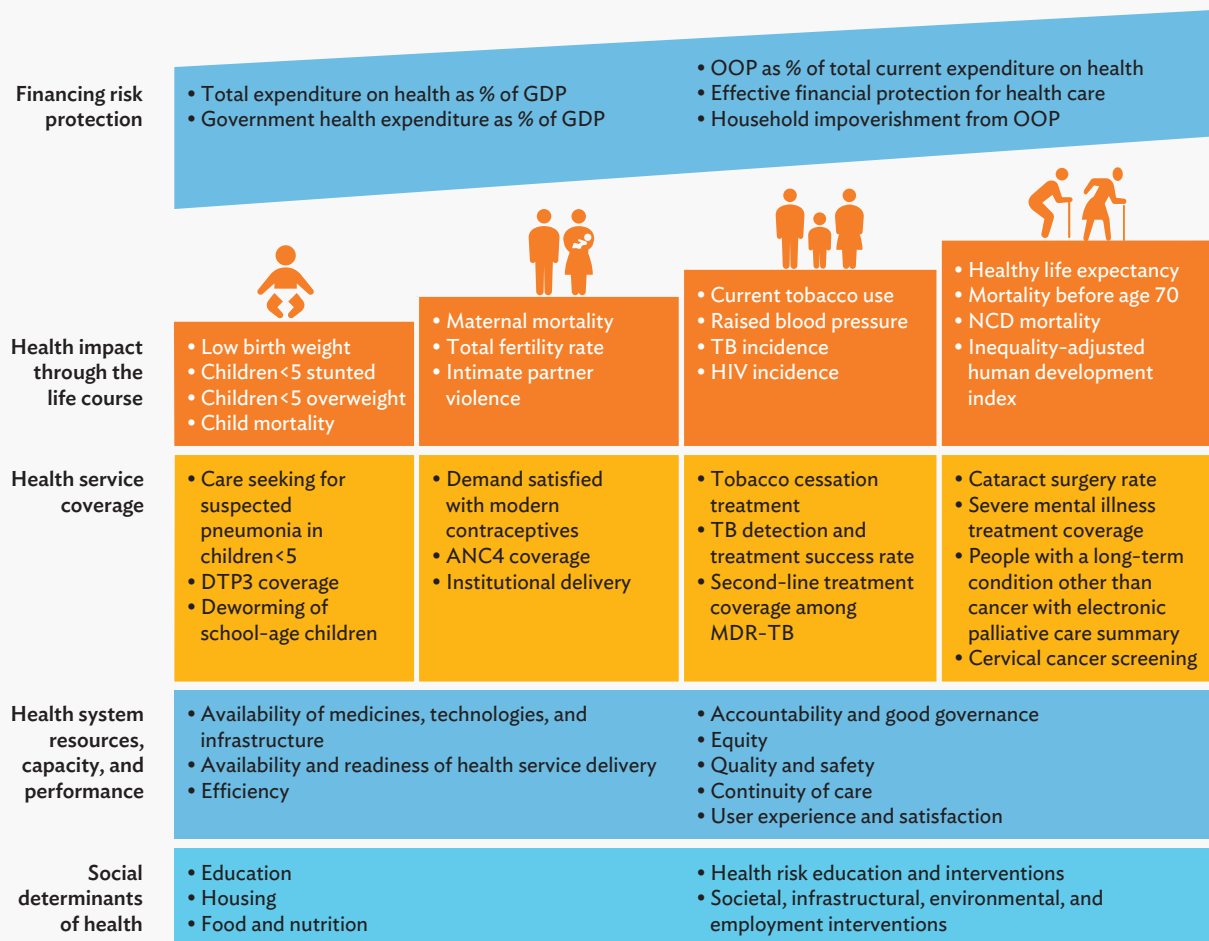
Financing risk protection

• Total expenditure on health as % of GDP
• Government health expenditure as % of GDP

• OOP as % of total current expenditure on health
• Effective financial protection for health care
• Household impoverishment from OOP

Health impact through the life course

• Low birth weight
• Children<5 stunted
• Children<5 overweight
• Child mortality

• Maternal mortality
• Total fertility rate
• Intimate partner violence

• Current tobacco use
• Raised blood pressure
• TB incidence
• HIV incidence

• Healthy life expectancy
• Mortality before age 70
• NCD mortality
• Inequality-adjusted human development index

Health service coverage

• Care seeking for suspected pneumonia in children<5
• DTP3 coverage
• Deworming of school-age children

• Demand satisfied with modern contraceptives
• ANC4 coverage
• Institutional delivery

• Tobacco cessation treatment
• TB detection and treatment success rate
• Second-line treatment coverage among MDR-TB

• Cataract surgery rate
• Severe mental illness treatment coverage
• People with a long-term condition other than cancer with electronic palliative care summary
• Cervical cancer screening

Health system resources, capacity, and performance

• Availability of medicines, technologies, and infrastructure
• Availability and readiness of health service delivery
• Efficiency

• Accountability and good governance
• Equity
• Quality and safety
• Continuity of care
• User experience and satisfaction

Social determinants of health

• Education
• Housing
• Food and nutrition

• Health risk education and interventions
• Societal, infrastructural, environmental, and employment interventions